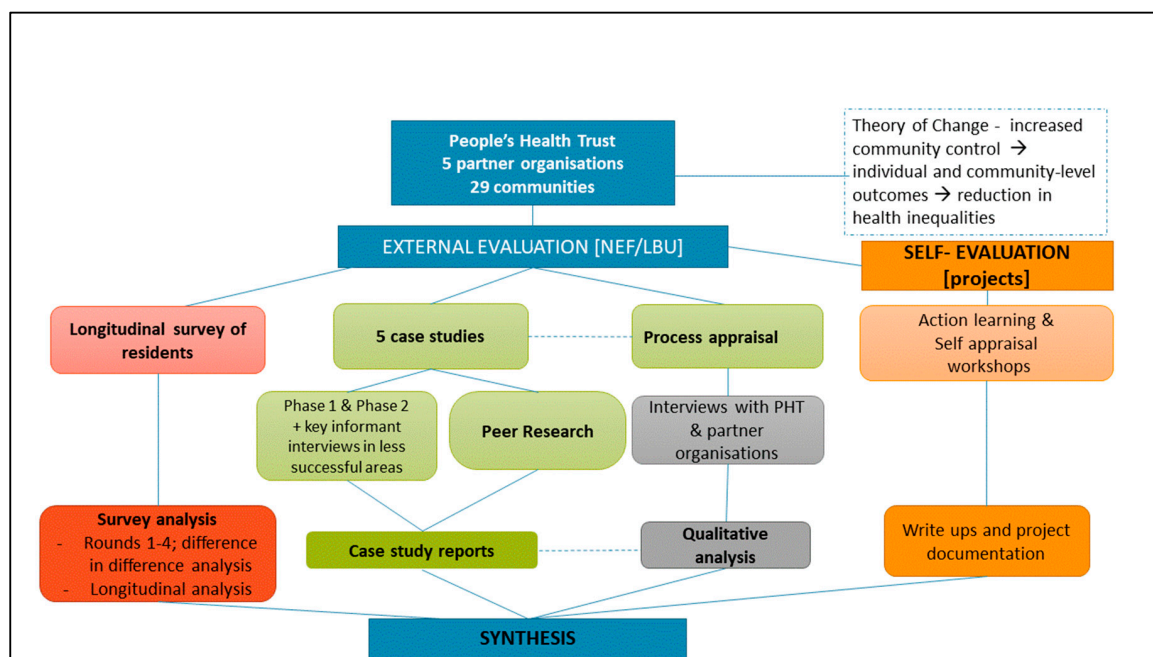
People's Health Trust
5 partner organisations
29 communities

Theory of Change - increased community control → individual and community-level outcomes → reduction in health inequalities

EXTERNAL EVALUATION [NEF/LBU]

SELF- EVALUATION [projects]

Longitudinal survey of residents

5 case studies

Process appraisal

Action learning & Self appraisal workshops

Phase 1 & Phase 2 + key informant interviews in less successful areas

Peer Research

Interviews with PHT & partner organisations

Survey analysis
- Rounds 1-4; difference in difference analysis
- Longitudinal analysis

Case study reports

Qualitative analysis

Write ups and project documentation

SYNTHESIS